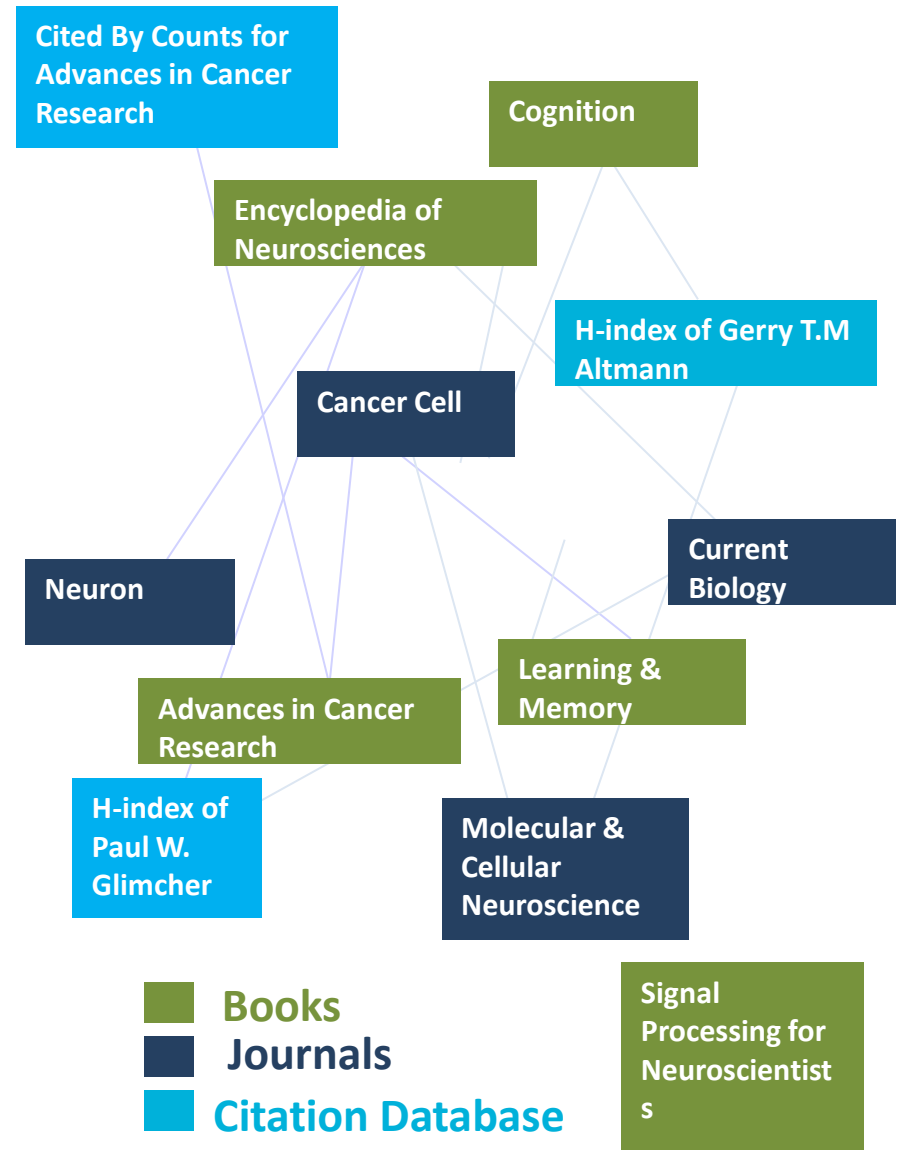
Cited By Counts for Advances in Cancer Research

Cognition

Encyclopedia of Neurosciences

H-index of Gerry T.M Altmann

Cancer Cell

Current Biology

Neuron

Learning & Memory

Advances in Cancer Research

H-index of Paul W. Glimcher

Molecular & Cellular Neuroscience

Books
Journals
Citation Database

Signal Processing for Neuroscientist s